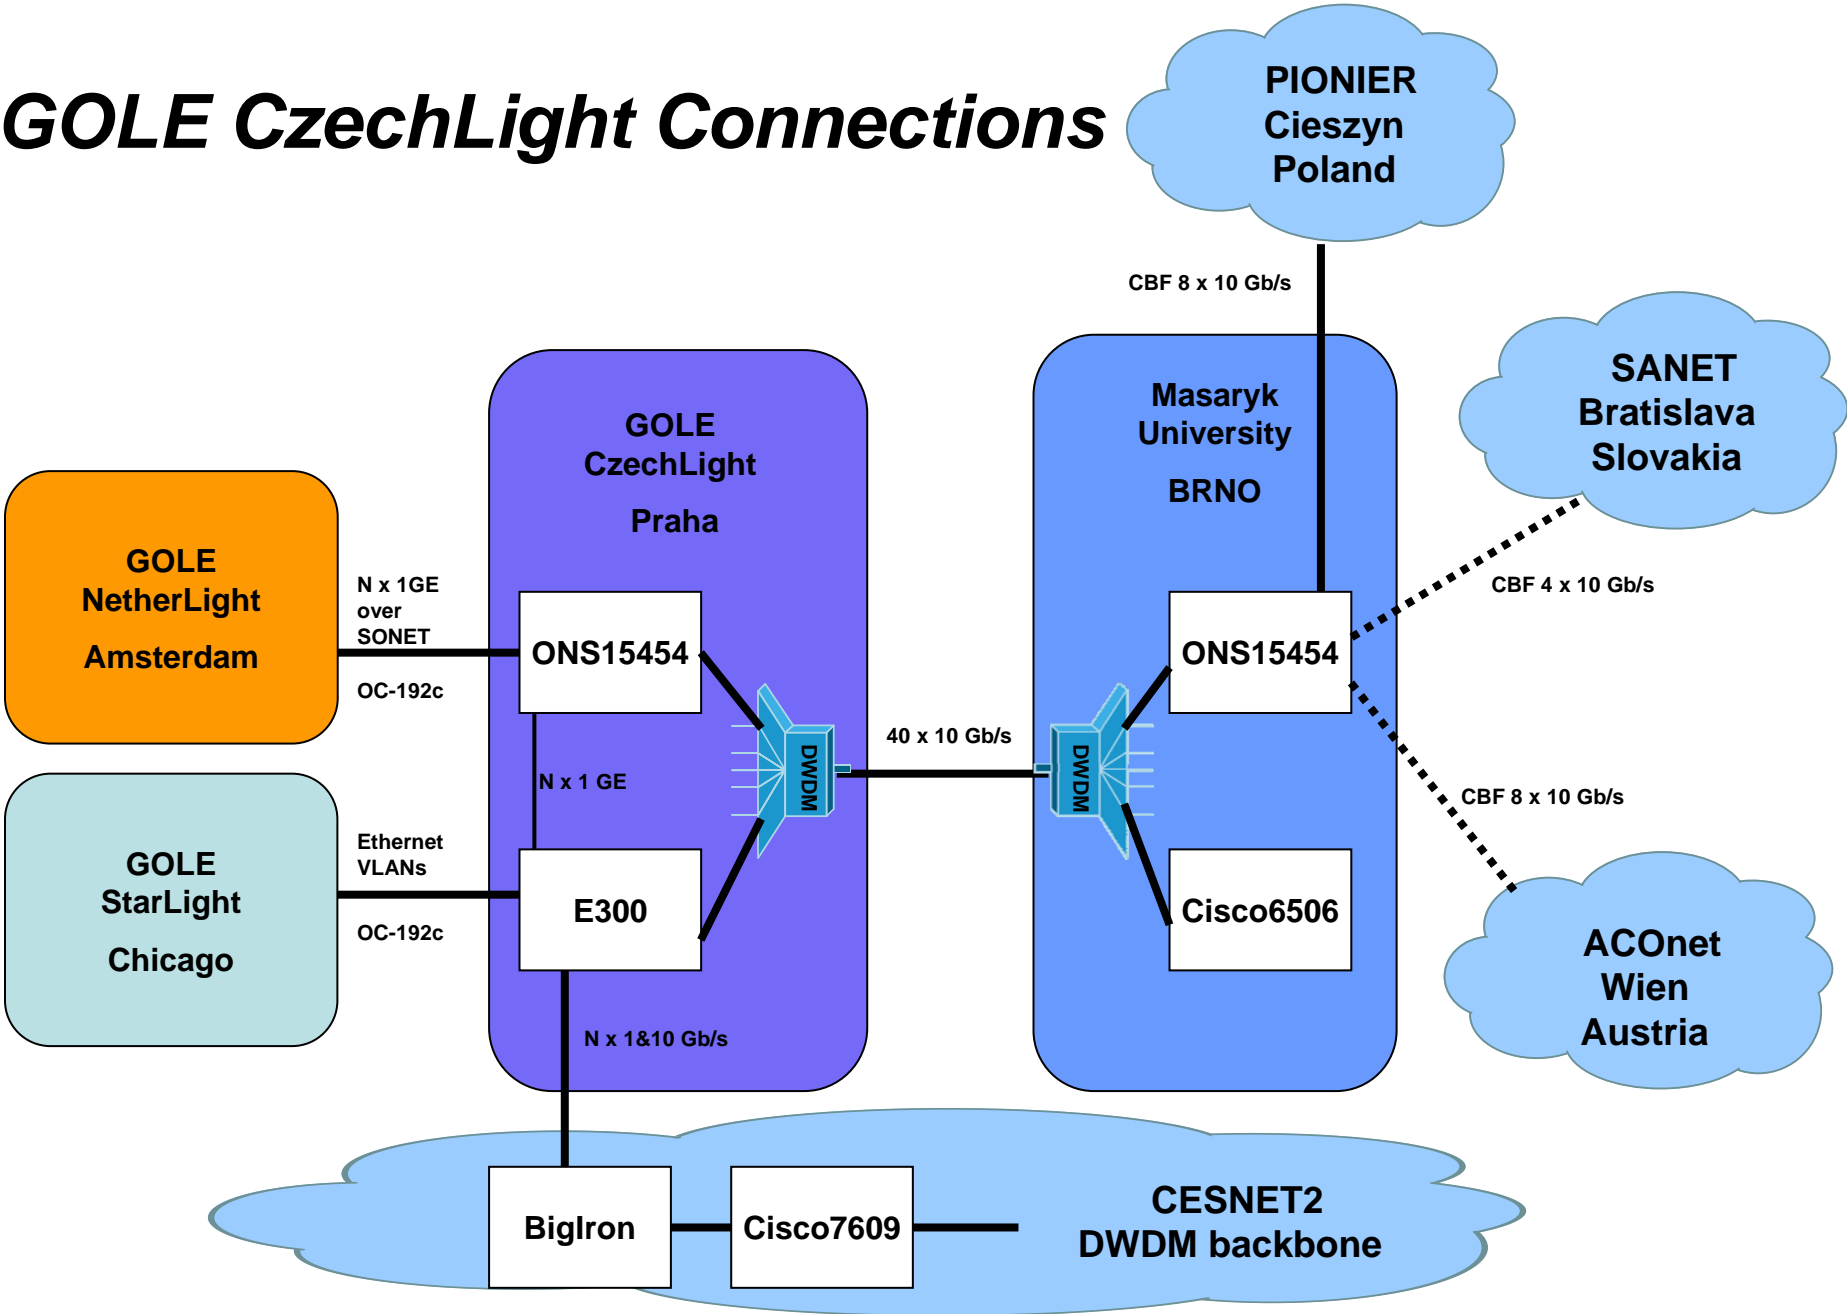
GOLE CzechLight Connections

PIONIER
Cieszyn
Poland

CBF 8 x 10 Gb/s

SANET
Bratislava
Slovakia

GOLE
CzechLight
Praha

Masaryk
University
BRNO

GOLE
NetherLight
Amsterdam

N x 1GE
over
SONET

OC-192c

ONS15454

ONS15454

CBF 4 x 10 Gb/s

DWDM

40 x 10 Gb/s

DWDM

N x 1 GE

CBF 8 x 10 Gb/s

GOLE
StarLight
Chicago

Ethernet
VLANs

OC-192c

E300

Cisco6506

ACOnet
Wien
Austria

N x 1&10 Gb/s

BigIron

Cisco7609

CESNET2
DWDM backbone